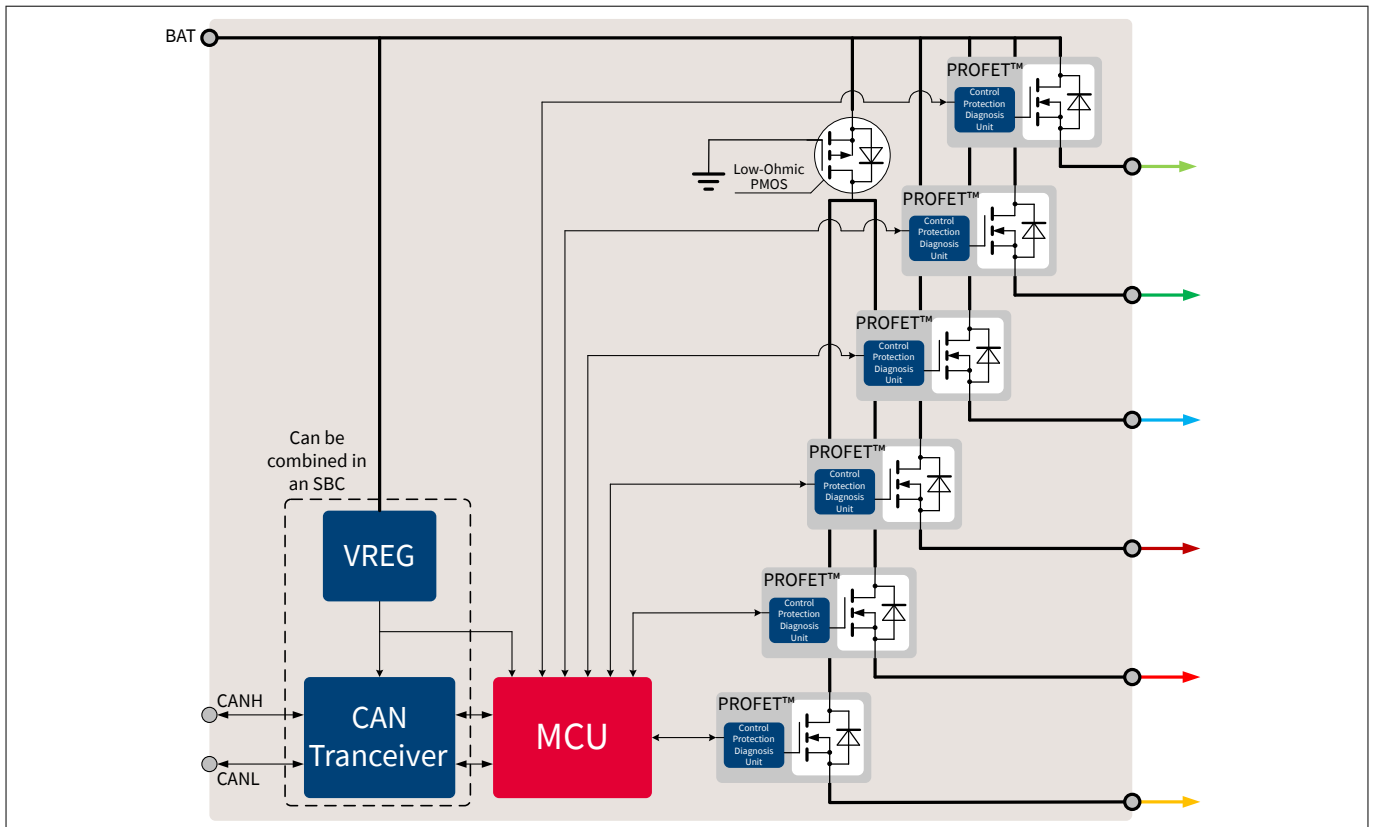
BAT

PROFET™
Control Protection Diagnosis Unit

Low-Ohmic PMOS

PROFET™
Control Protection Diagnosis Unit

PROFET™
Control Protection Diagnosis Unit

Can be combined in an SBC

PROFET™
Control Protection Diagnosis Unit

VREG

PROFET™
Control Protection Diagnosis Unit

CANH

CAN Tranceiver

MCU

PROFET™
Control Protection Diagnosis Unit

CANL